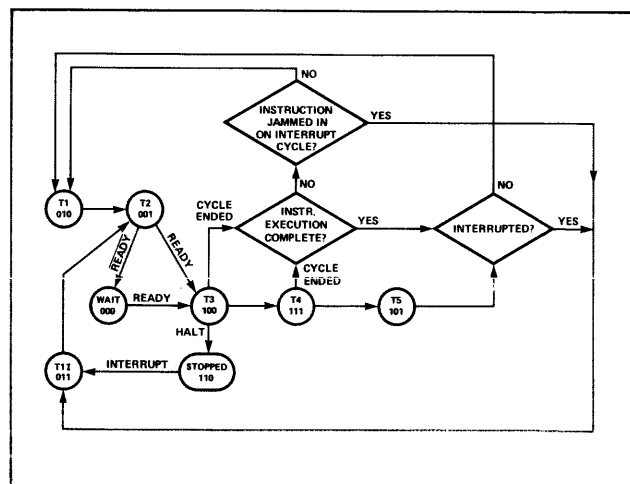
NO

INSTRUCTION JAMMED IN ON INTERRUPT CYCLE?

YES

NO

T1 010

T2 001

CYCLE ENDED

INSTR. EXECUTION COMPLETE?

YES

NO

INTERRUPTED?

YES

READY

READY

CYCLE ENDED

WAIT 000

READY

T3 100

T4 111

T5 101

HALT

T12 011

INTERRUPT

STOPPED 110